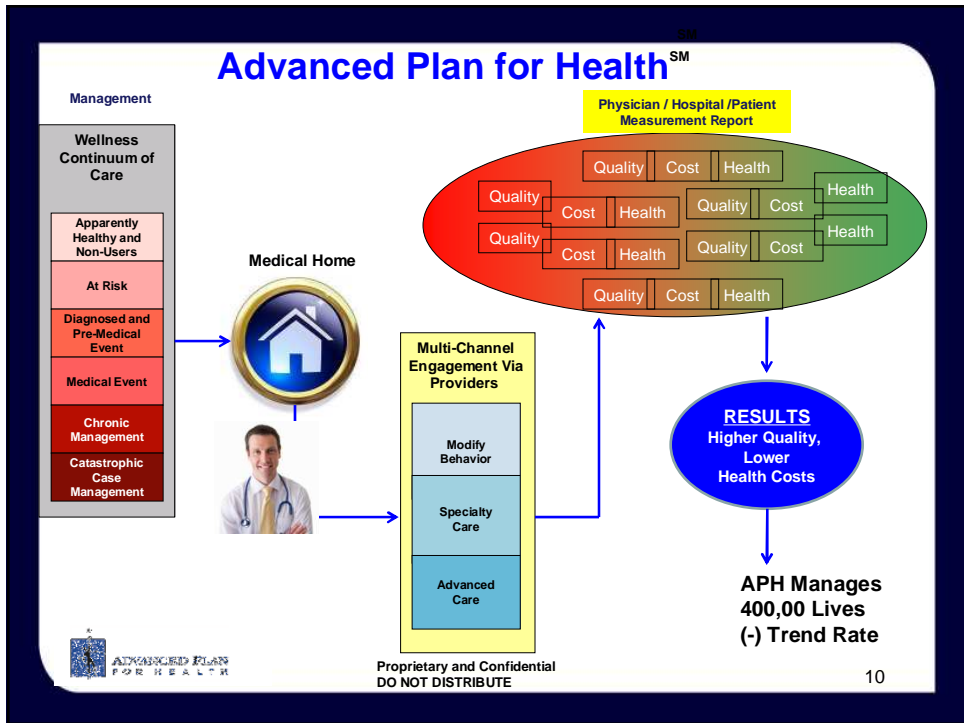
SM

Advanced Plan for Health$^{SM}$

Management

Wellness Continuum of Care

Apparently Healthy and Non-Users

At Risk

Diagnosed and Pre-Medical Event

Medical Event

Chronic Management

Catastrophic Case Management

Medical Home

Physician / Hospital /Patient Measurement Report

Quality Cost Health

Quality Cost Health

Quality Cost Health

Quality Cost Health

Quality Cost Health

Quality Cost Health

Multi-Channel Engagement Via Providers

Modify Behavior

Specialty Care

Advanced Care

RESULTS
Higher Quality, Lower Health Costs

APH Manages 400,00 Lives (-) Trend Rate

ADVANCED PLAN FOR HEALTH

Proprietary and Confidential
DO NOT DISTRIBUTE

10